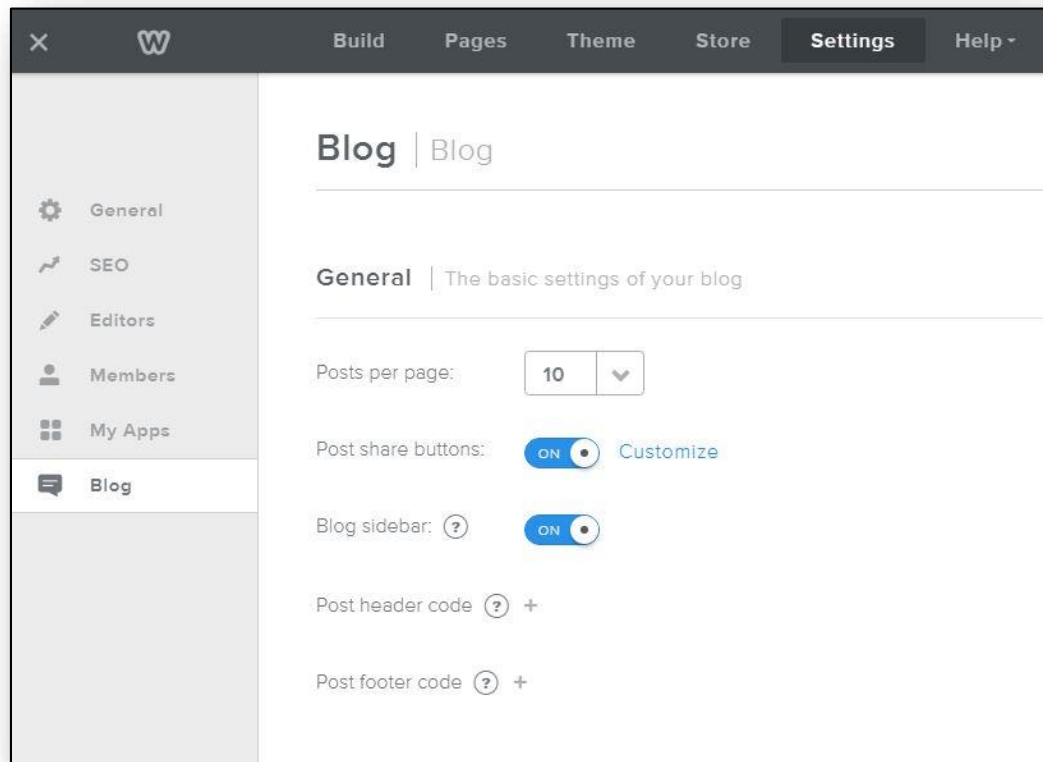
× Build Pages Theme Store Settings Help

General
SEO
Editors
Members
My Apps
Blog

Blog | Blog

General | The basic settings of your blog

Posts per page: 10

Post share buttons: ON Customize

Blog sidebar: ? ON

Post header code ? +

Post footer code ? +